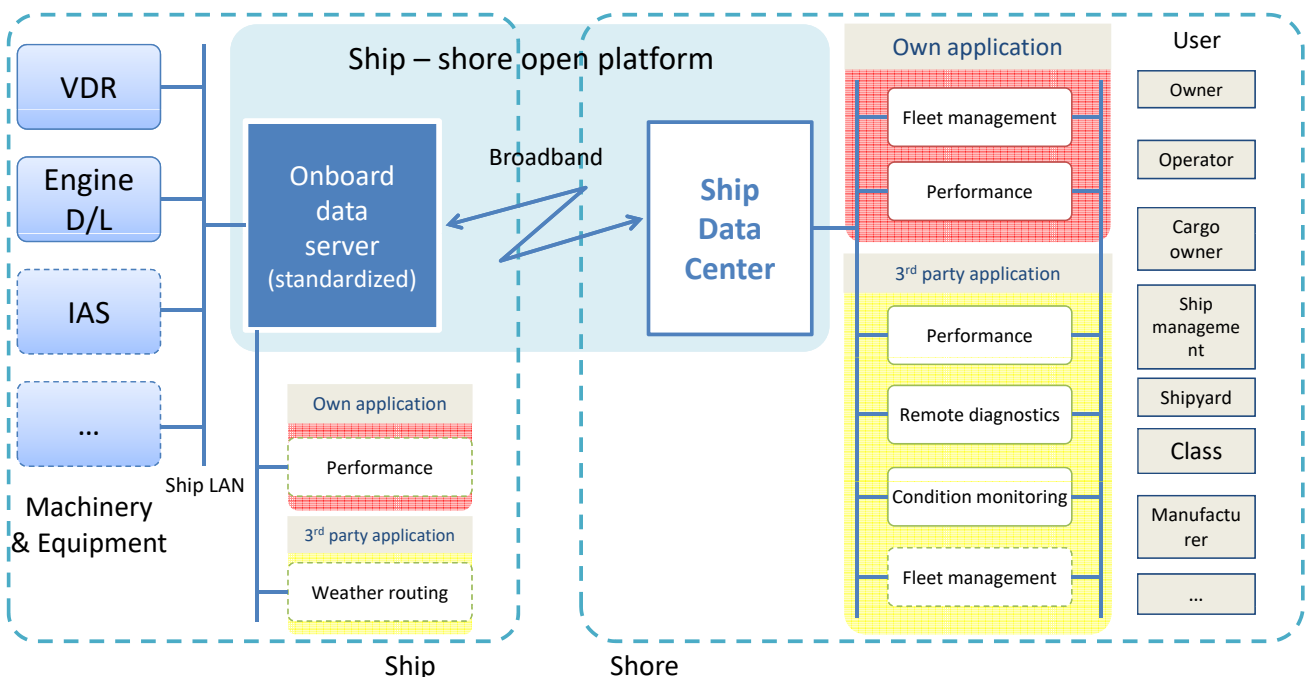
VDR

Engine D/L

IAS

...

Machinery & Equipment

Ship LAN

Ship – shore open platform

Onboard data server (standardized)

Broadband

Ship Data Center

Own application

Performance

3rd party application

Weather routing

Own application

Fleet management

Performance

3rd party application

Performance

Remote diagnostics

Condition monitoring

Fleet management

User

Owner

Operator

Cargo owner

Ship management

Shipyard

Class

Manufacturer

...

Ship

Shore